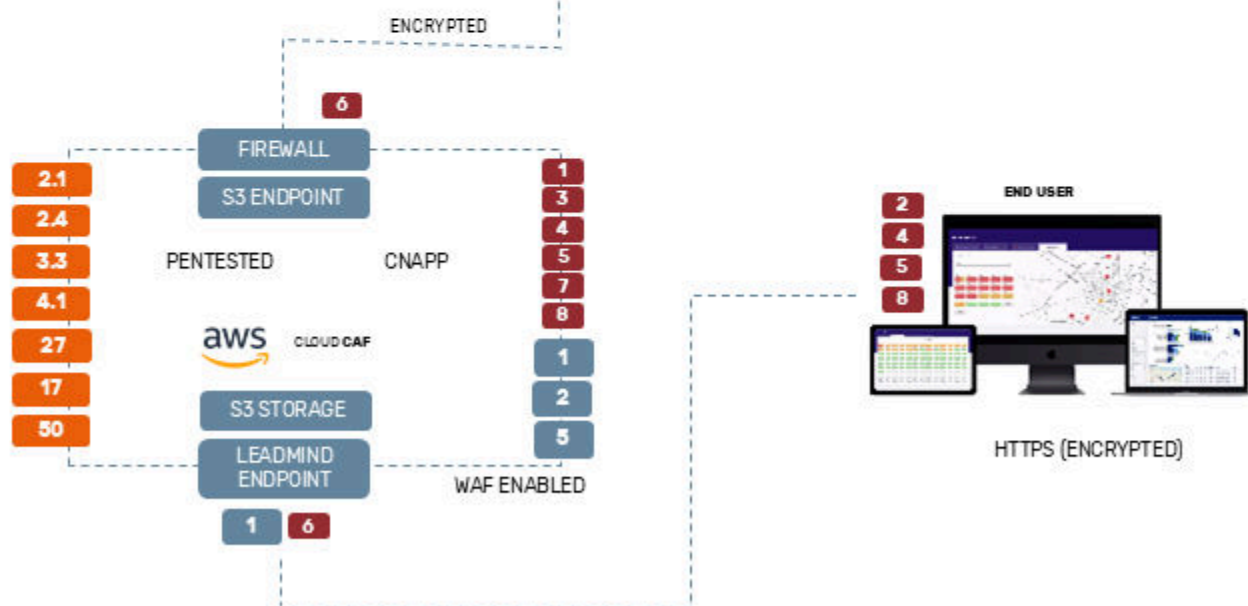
ENCRYPTED

6

FIREWALL

S3 ENDPOINT

2.1
2.4
3.3
4.1
27
17
50

PENTESTED

CNAPP

1
3
4
5
7
8

aws

CLOUD CAF

1
2
5

S3 STORAGE

LEADMIND ENDPOINT

WAF ENABLED

1 6

END USER

2
4
5
8

HTTPS (ENCRYPTED)